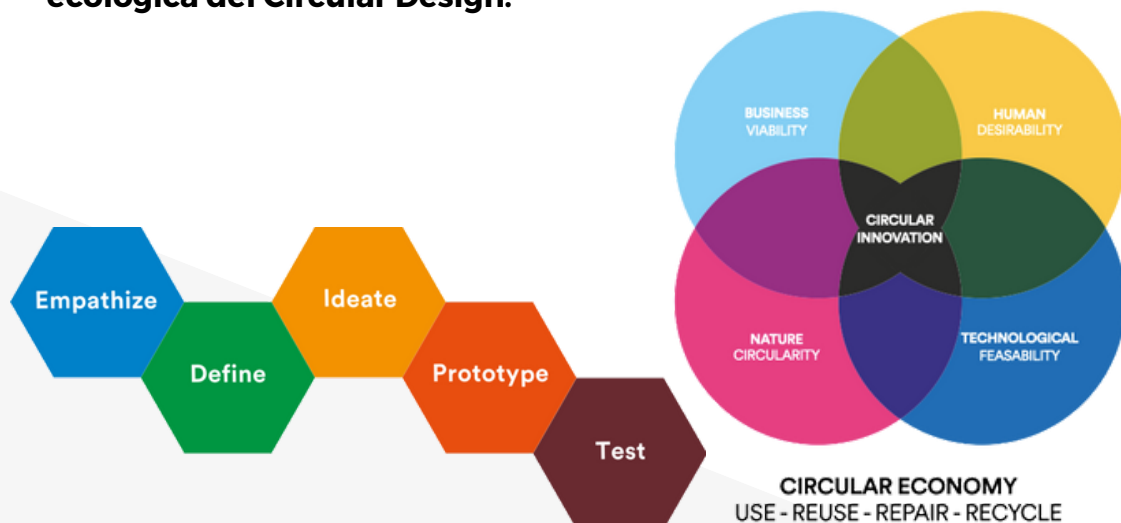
ecologica del Circular Design.

Empathize

Define

Ideate

Prototype

Test

BUSINESS VIABILITY

HUMAN DESIRABILITY

CIRCULAR INNOVATION

NATURE CIRCULARITY

TECHNOLOGICAL FEASABILITY

CIRCULAR ECONOMY
USE - REUSE - REPAIR - RECYCLE